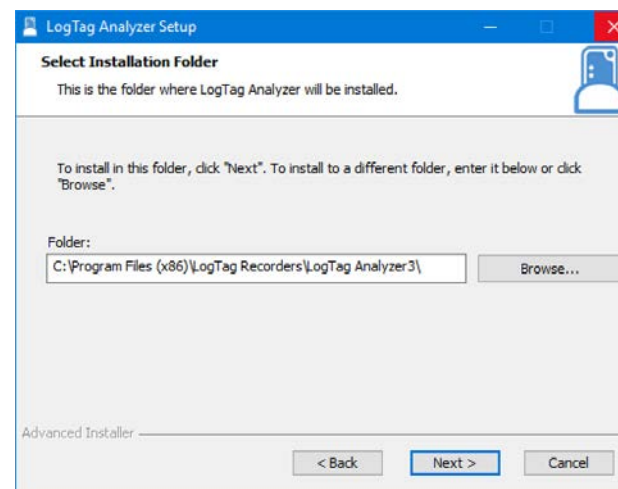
LogTag Analyzer Setup

Select Installation Folder

This is the folder where LogTag Analyzer will be installed.

To install in this folder, click "Next". To install to a different folder, enter it below or click "Browse".

Folder:

C:\Program Files (x86)\LogTag Recorders\LogTag Analyzer3\

Browse...

Advanced Installer

< Back

Next >

Cancel